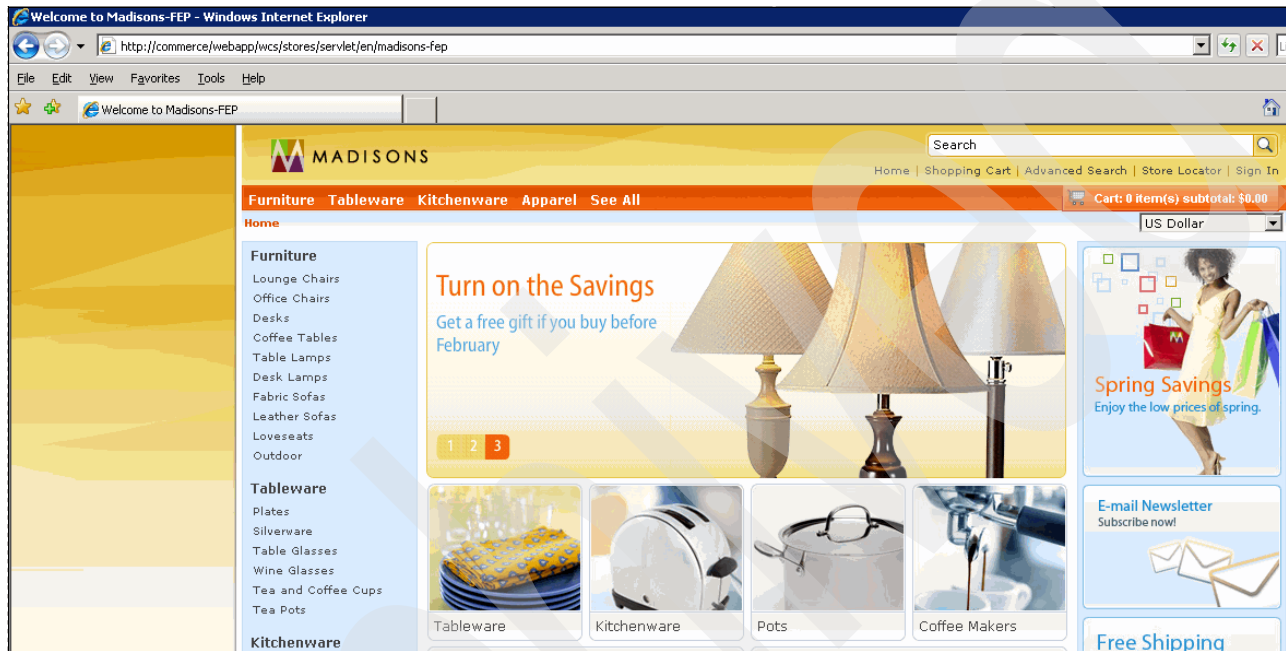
Welcome to Madisons-FEP - Windows Internet Explorer

http://commerce/webapp/wcs/stores/servlet/en/madisons-fep

File Edit View Favorites Tools Help

Welcome to Madisons-FEP

MADISONS

Search

Home | Shopping Cart | Advanced Search | Store Locator | Sign In

Furniture Tableware Kitchenware Apparel See All

Cart: 0 item(s) subtotal: $0.00

Home

US Dollar

Furniture
Lounge Chairs
Office Chairs
Desks
Coffee Tables
Table Lamps
Desk Lamps
Fabric Sofas
Leather Sofas
Loveseats
Outdoor

Tableware
Plates
Silverware
Table Glasses
Wine Glasses
Tea and Coffee Cups
Tea Pots

Kitchenware

Turn on the Savings

Get a free gift if you buy before February

1 2 3

Spring Savings
Enjoy the low prices of spring.

E-mail Newsletter
Subscribe now!

Free Shipping

Tableware

Kitchenware

Pots

Coffee Makers